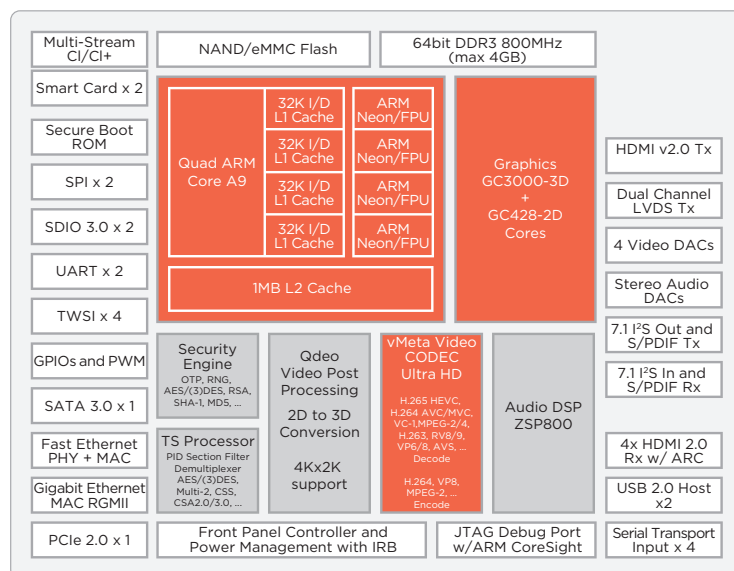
Multi-Stream CI/CI+

NAND/eMMC Flash

64bit DDR3 800MHz (max 4GB)

Smart Card x 2

Secure Boot ROM

SPI x 2

SDIO 3.0 x 2

UART x 2

TWSI x 4

GPIOs and PWM

SATA 3.0 x 1

Fast Ethernet PHY + MAC

Gigabit Ethernet MAC RGMII

PCIe 2.0 x 1

Quad ARM Core A9

32K I/D L1 Cache

32K I/D L1 Cache

32K I/D L1 Cache

32K I/D L1 Cache

ARM Neon/FPU

ARM Neon/FPU

ARM Neon/FPU

ARM Neon/FPU

1MB L2 Cache

Graphics GC3000-3D + GC428-2D Cores

HDMI v2.0 Tx

Dual Channel LVDS Tx

4 Video DACs

Stereo Audio DACs

7.1 I$^2$S Out and S/PDIF Tx

7.1 I$^2$S In and S/PDIF Rx

4x HDMI 2.0 Rx w/ ARC

USB 2.0 Host x2

Security Engine
OTP, RNG, AES/(3)DES, RSA, SHA-1, MD5, ...

TS Processor
PID Section Filter Demultiplexer AES/(3)DES, Multi-2, CSS, CSA2.0/3.0, ...

Qdeo Video Post Processing
2D to 3D Conversion
4Kx2K support

vMeta Video CODEC Ultra HD
H.265 HEVC, H.264 AVC/MVC, VC-1,MPEG-2/4, H.263, RV8/9, VP6/8, AVS, ... Decode
H.264, VP8, MPEG-2, ... Encode

Audio DSP ZSP800

Front Panel Controller and Power Management with IRB

JTAG Debug Port w/ARM CoreSight

Serial Transport Input x 4